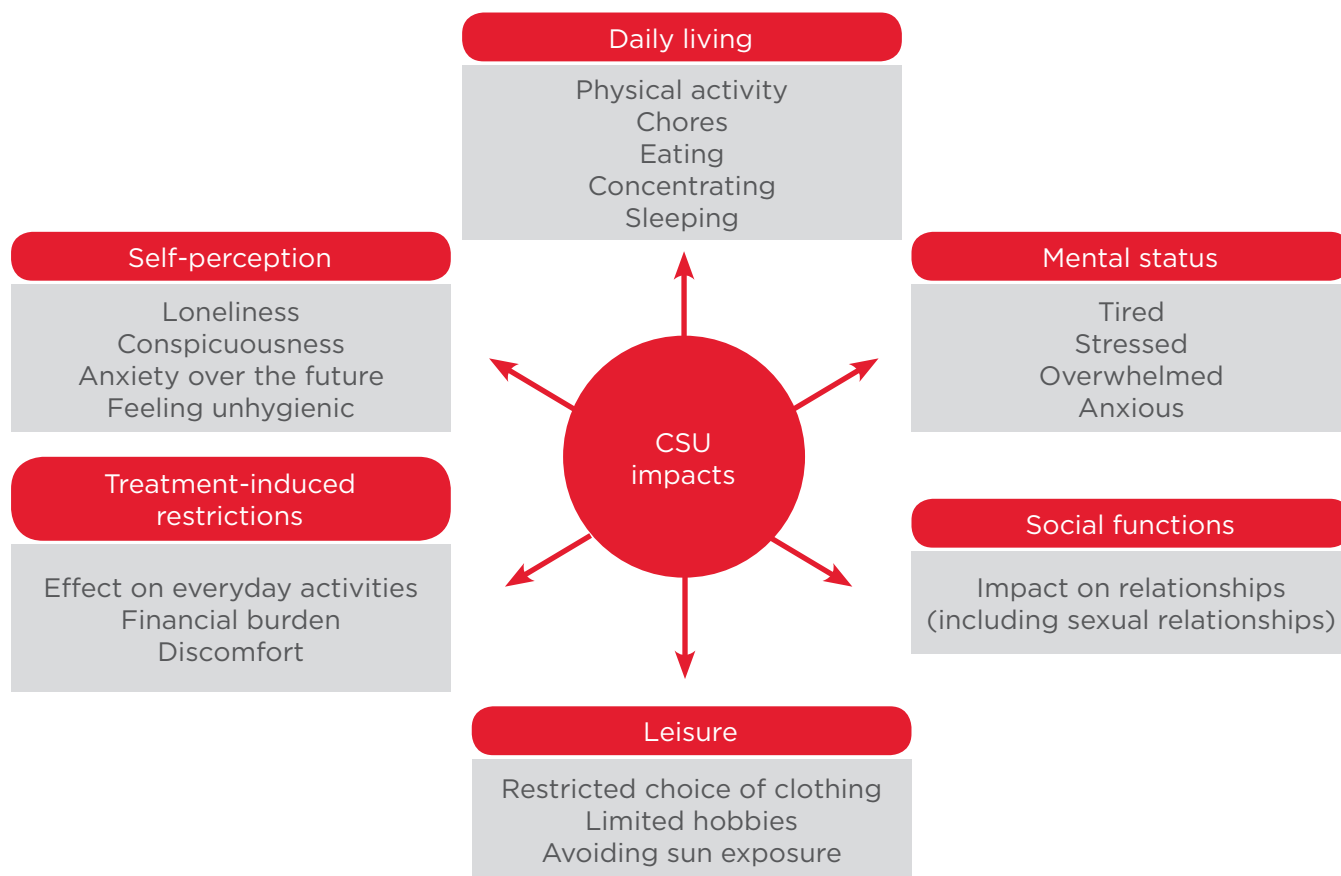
Daily living

Physical activity
Chores
Eating
Concentrating
Sleeping

Self-perception

Loneliness
Conspicuousness
Anxiety over the future
Feeling unhygienic

Mental status

Tired
Stressed
Overwhelmed
Anxious

CSU impacts

Treatment-induced restrictions

Effect on everyday activities
Financial burden
Discomfort

Social functions

Impact on relationships (including sexual relationships)

Leisure

Restricted choice of clothing
Limited hobbies
Avoiding sun exposure